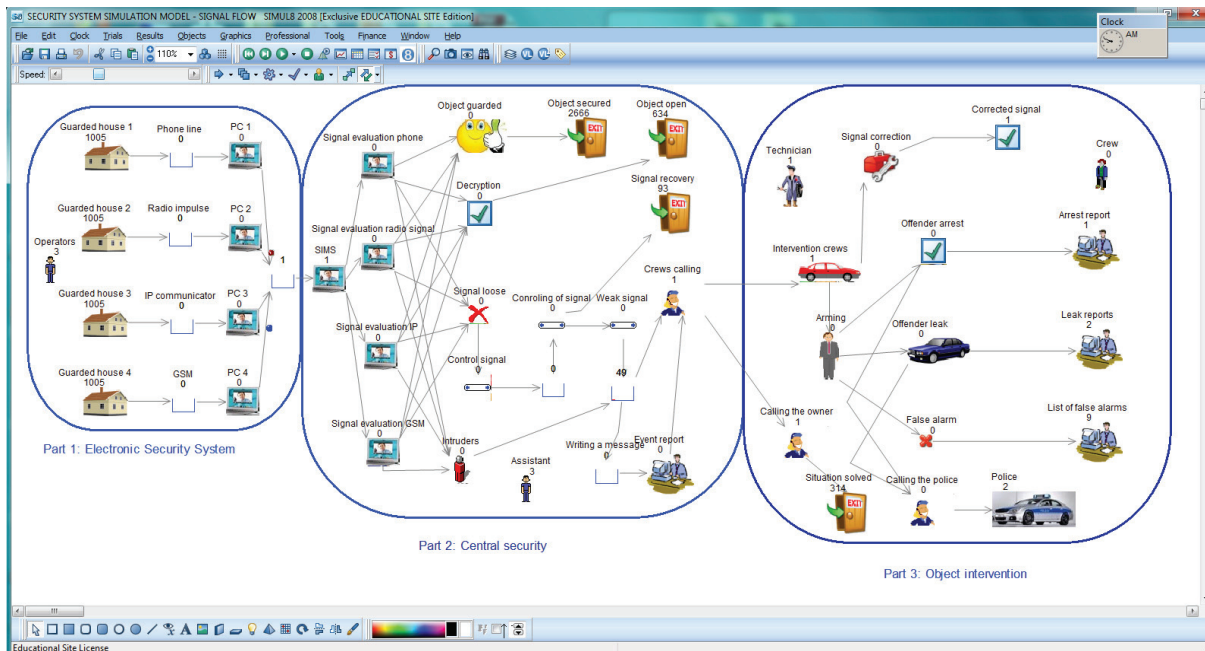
S8 SECURITY SYSTEM SIMULATION MODEL - SIGNAL FLOW SIMUL8 2008 [Exclusive EDUCATIONAL SITE Edition]

File Edit Clock Trials Results Objects Graphics Professional Tools Finance Window Help

110%

Speed:

Clock
AM

Guarded house 1
1005
Phone line
0
PC 1
0

Guarded house 2
1005
Radio impulse
0
PC 2
0

Operators
3

Guarded house 3
1005
IP communicator
0
PC 3
0

Guarded house 4
1005
GSM
0
PC 4
0

1

Part 1: Electronic Security System

Signal evaluation phone
0
Object guarded
0
Object secured
2666
Object open
634

Decryption
0
Signal recovery
93

SIMS
1
Signal evaluation radio signal
0

Signal loose
0
Crews calling
1
Controling of signal
0
Weak signal
0

Signal evaluation IP
0

Control signal
0
0
49

Signal evaluation GSM
0
Intruders
0
Writing a message
0
Event report
0
Assistant
3

Part 2: Central security

Technician
1
Signal correction
0
Corrected signal
1
Crew
0

Intervention crews
1
Offender arrest
0
Arrest report
1

Arming
0
Offender leak
0
Leak reports
2

Calling the owner
1
False alarm
0
List of false alarms
9

Situation solved
314
Calling the police
0
Police
2

Part 3: Object intervention

Educational Site License